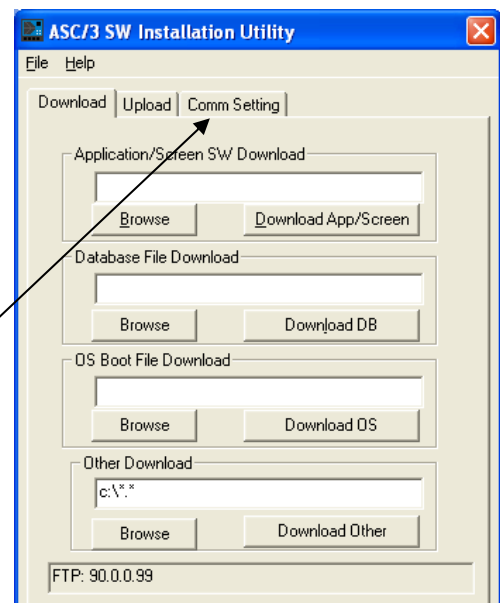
ASC/3 SW Installation Utility

File Help

Download | Upload | Comm Setting

Application/Screen SW Download

Browse | Download App/Screen

Database File Download

Browse | Download DB

OS Boot File Download

Browse | Download OS

Other Download

c:\*.*

Browse | Download Other

FTP: 90.0.0.99